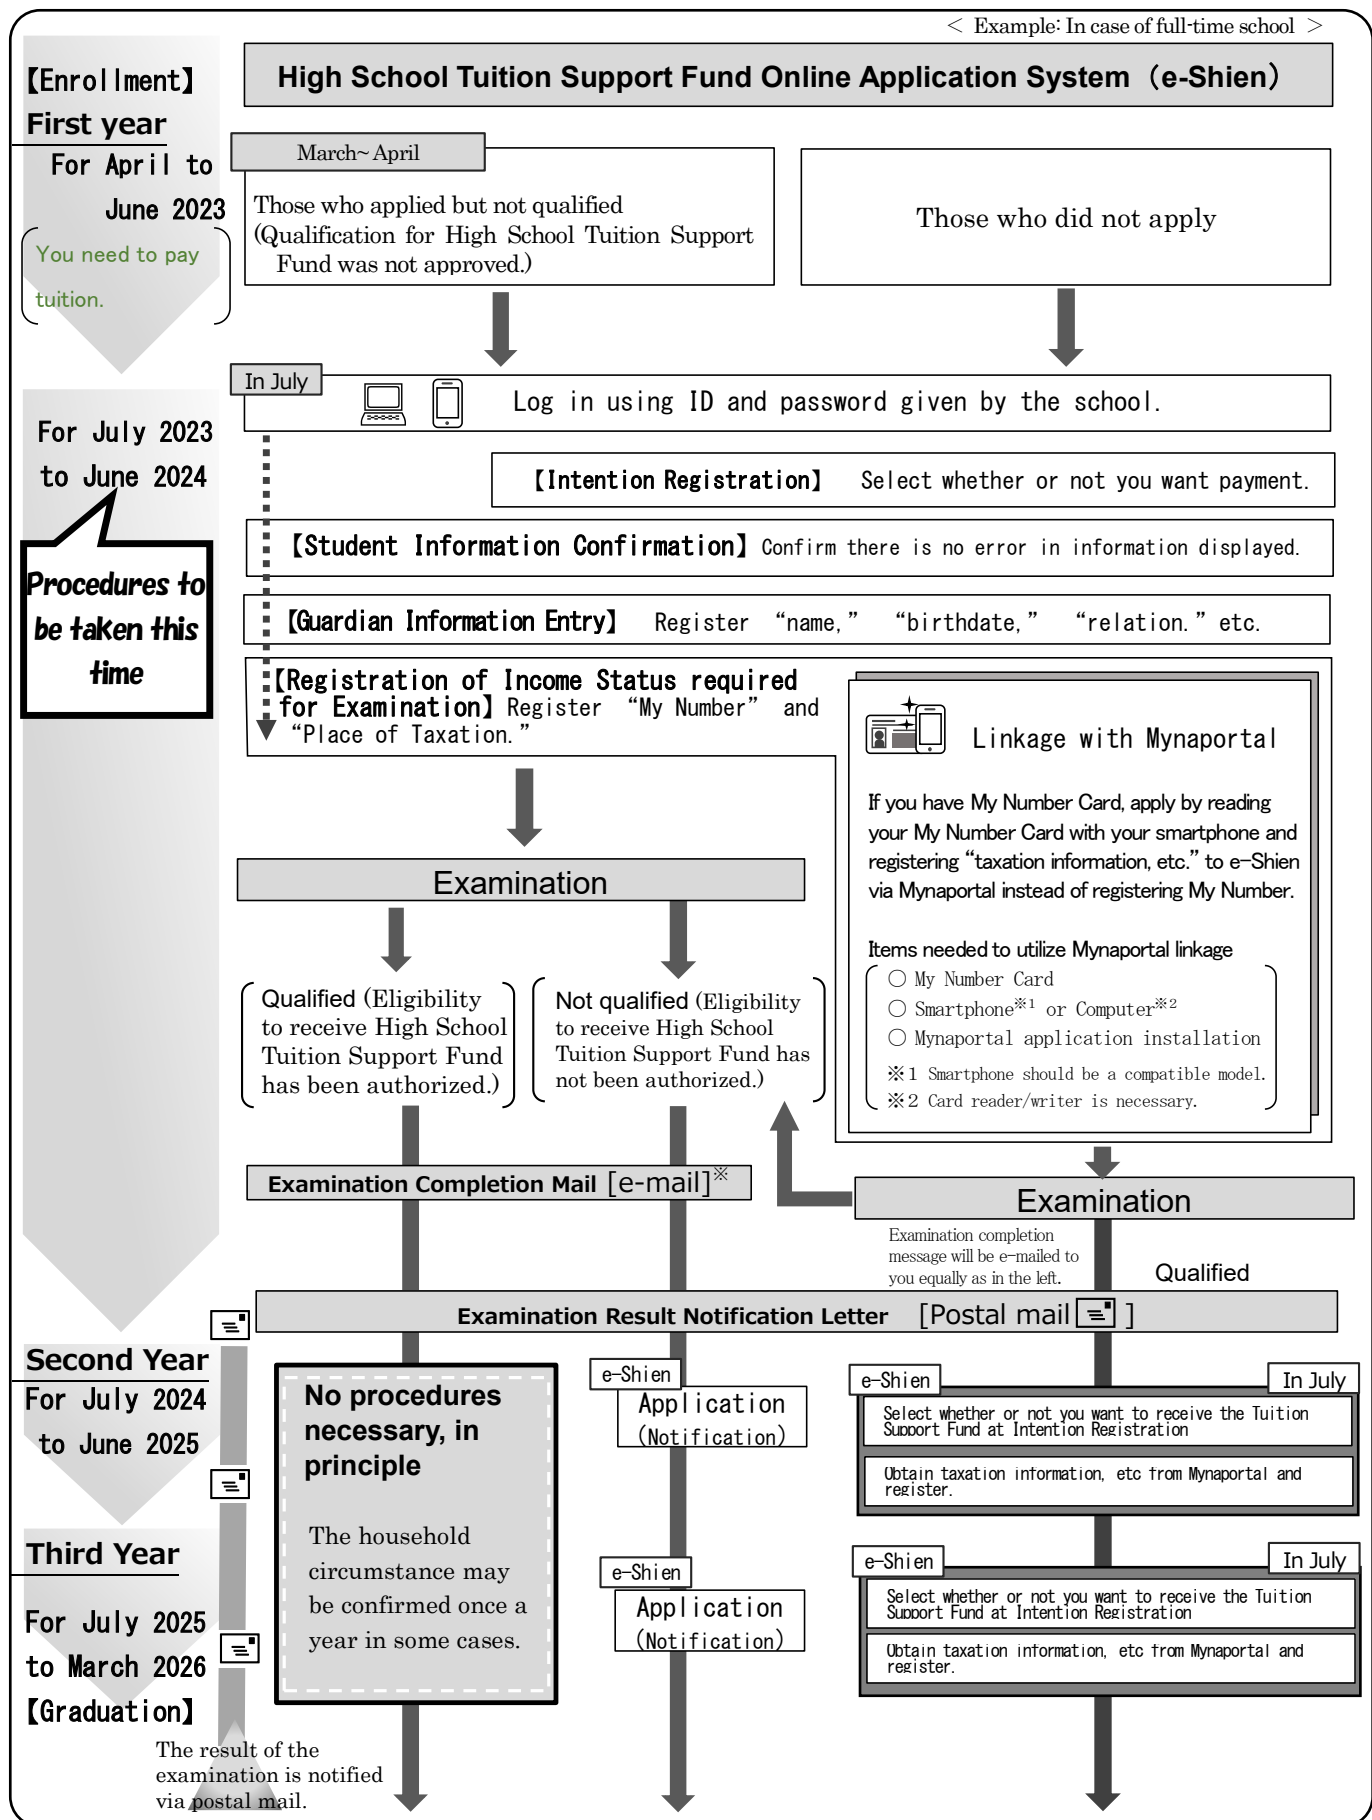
＜ Example: In case of full-time school ＞

High School Tuition Support Fund Online Application System（e-Shien）

【Enrollment】
First year
For April to June 2023
You need to pay tuition.

March～April
Those who applied but not qualified (Qualification for High School Tuition Support Fund was not approved.)

Those who did not apply

For July 2023 to June 2024

Procedures to be taken this time

In July
Log in using ID and password given by the school.

【Intention Registration】 Select whether or not you want payment.

【Student Information Confirmation】Confirm there is no error in information displayed.

【Guardian Information Entry】 Register "name," "birthdate," "relation." etc.

【Registration of Income Status required for Examination】Register "My Number" and "Place of Taxation."

Linkage with Mynaportal

If you have My Number Card, apply by reading your My Number Card with your smartphone and registering "taxation information, etc." to e-Shien via Mynaportal instead of registering My Number.

Items needed to utilize Mynaportal linkage
○ My Number Card
○ Smartphone※1 or Computer※2
○ Mynaportal application installation
※1 Smartphone should be a compatible model.
※2 Card reader/writer is necessary.

Examination

Qualified (Eligibility to receive High School Tuition Support Fund has been authorized.)

Not qualified (Eligibility to receive High School Tuition Support Fund has not been authorized.)

Examination Completion Mail [e-mail]※

Examination
Examination completion message will be e-mailed to you equally as in the left.
Qualified

Examination Result Notification Letter [Postal mail ]

Second Year
For July 2024 to June 2025

No procedures necessary, in principle

The household circumstance may be confirmed once a year in some cases.

e-Shien
Application (Notification)

e-Shien
In July
Select whether or not you want to receive the Tuition Support Fund at Intention Registration
Obtain taxation information, etc from Mynaportal and register.

Third Year
For July 2025 to March 2026
【Graduation】

e-Shien
Application (Notification)

e-Shien
In July
Select whether or not you want to receive the Tuition Support Fund at Intention Registration
Obtain taxation information, etc from Mynaportal and register.

The result of the examination is notified via postal mail.